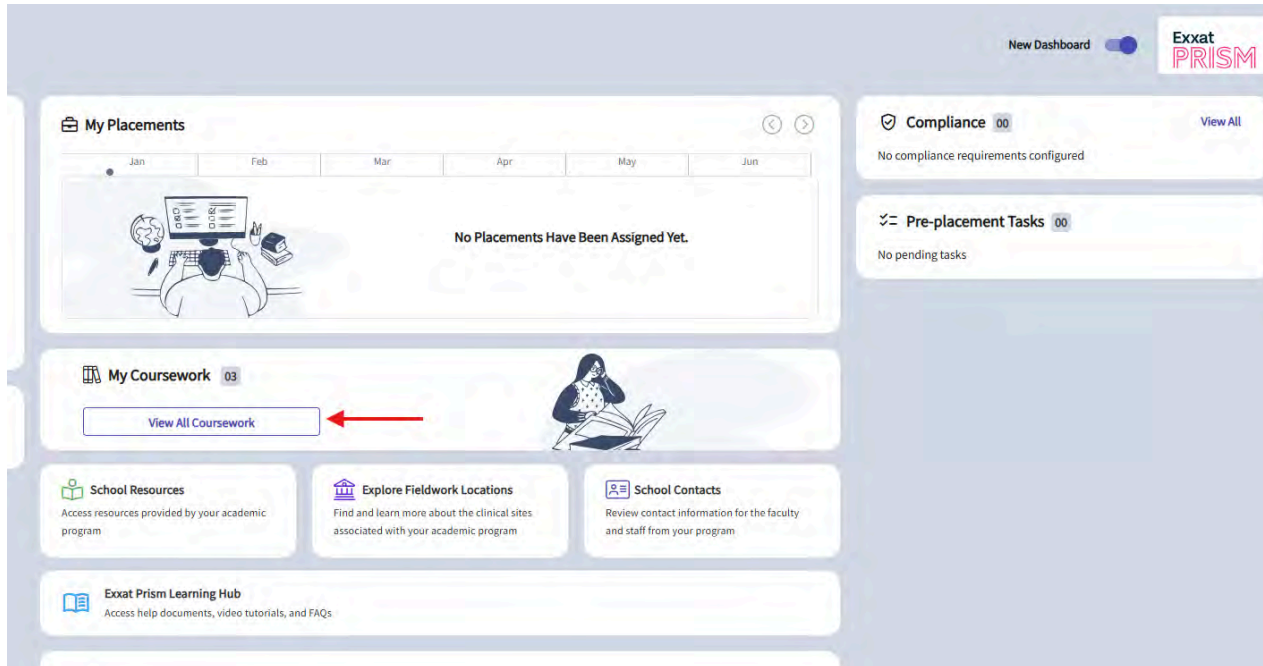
New Dashboard

Exxat PRISM

My Placements

| Jan | Feb | Mar | Apr | May | Jun |
|---|---|---|---|---|---|

No Placements Have Been Assigned Yet.

Compliance 00

View All

No compliance requirements configured

Pre-placement Tasks 00

No pending tasks

My Coursework 03

View All Coursework

School Resources
Access resources provided by your academic program

Explore Fieldwork Locations
Find and learn more about the clinical sites associated with your academic program

School Contacts
Review contact information for the faculty and staff from your program

Exxat Prism Learning Hub
Access help documents, video tutorials, and FAQs